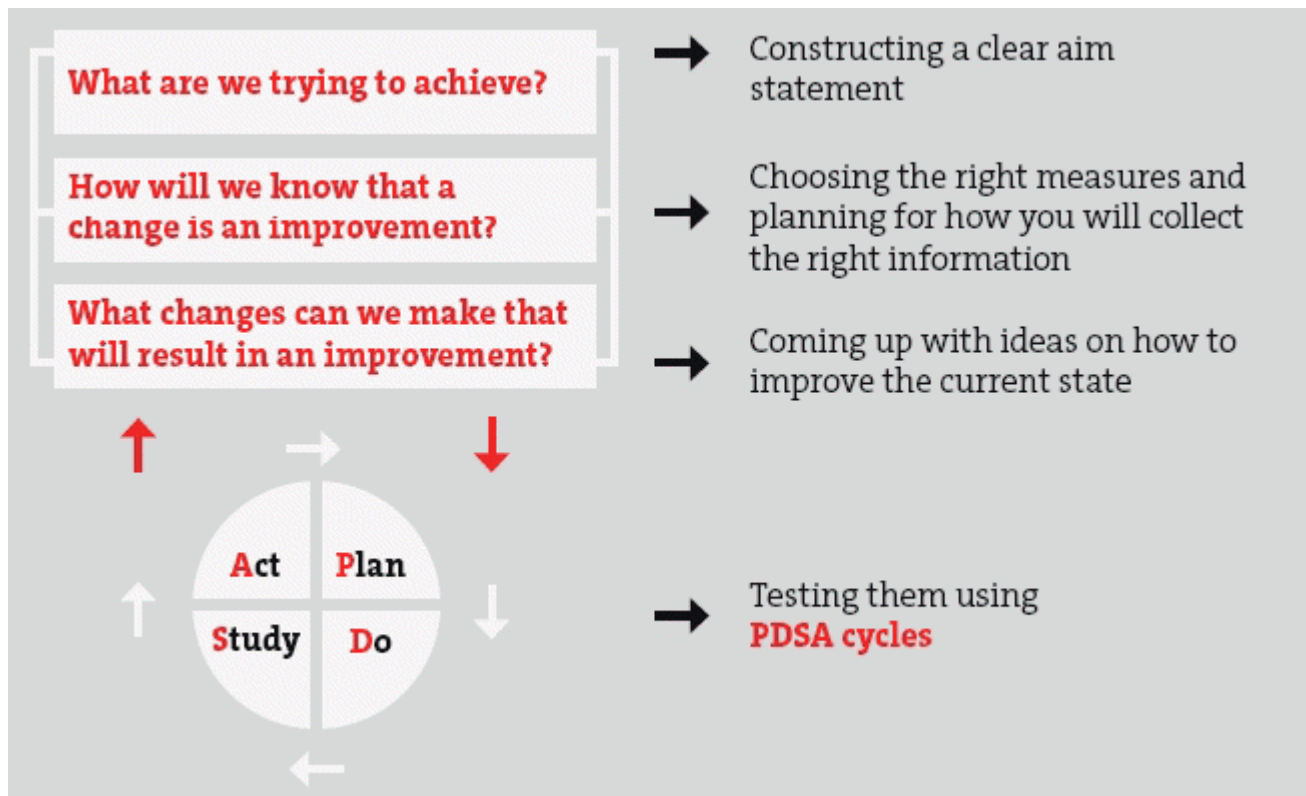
What are we trying to achieve?

Constructing a clear aim statement

How will we know that a change is an improvement?

Choosing the right measures and planning for how you will collect the right information

What changes can we make that will result in an improvement?

Coming up with ideas on how to improve the current state

Act

Plan

Study

Do

Testing them using PDSA cycles